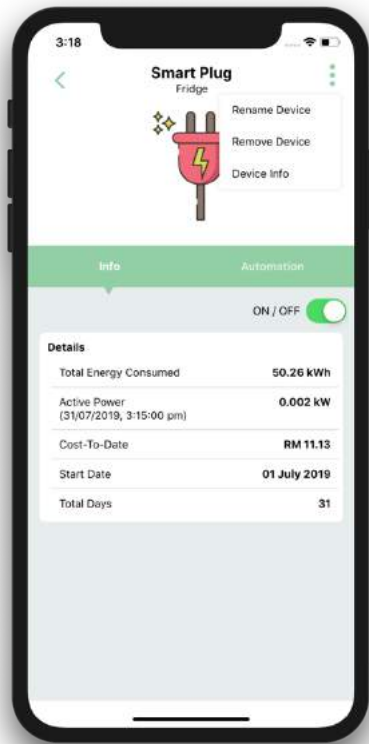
3:18

Smart Plug
Fridge

Rename Device
Remove Device
Device Info

Info
Automation

ON / OFF

Details

| | |
|---|---|
| Total Energy Consumed | 50.26 kWh |
| Active Power (31/07/2019, 3:15:00 pm) | 0.002 kW |
| Cost-To-Date | RM 11.13 |
| Start Date | 01 July 2019 |
| Total Days | 31 |